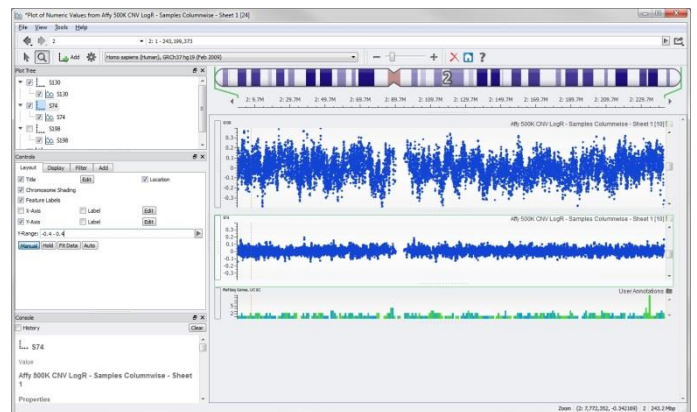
*Plot of Numeric Values from Affy 500K CNV LogR - Samples Columnwise - Sheet 1 [24]

File View Tools Help

2 | 2: 1 - 243,199,373

Add | Homo sapiens (Human), GRCh37:hg19 (Feb 2009)

2

2: 9.7M | 2: 29.7M | 2: 49.7M | 2: 69.7M | 2: 89.7M | 2: 109.7M | 2: 129.7M | 2: 149.7M | 2: 169.7M | 2: 189.7M | 2: 209.7M | 2: 229.7M

Plot Tree

S130
S130
S74
S74
S198
S198

Controls

Layout | Display | Filter | Add

Title | Edit | Location
Chromosome Shading
Feature Labels
X-Axis | Label | Edit
Y-Axis | Label | Edit
Y-Range: -0.4 - 0.4
Manual | Hold | Fit Data | Auto

Console

History | Clear

S74

Value

Affy 500K CNV LogR - Samples Columnwise - Sheet 1

Properties

Affy 500K CNV LogR - Samples Columnwise - Sheet 1 [10]

0.3
0.2
0.1
0
-0.1
-0.2
-0.3

Affy 500K CNV LogR - Samples Columnwise - Sheet 1 [10]

0.3
0.2
0.1
0
-0.1
-0.2
-0.3

RefSeq Genes, UCSC

User Annotations

3
2
1

Zoom (2: 7,772,352, -0.342169) 2 243.2 Mbp